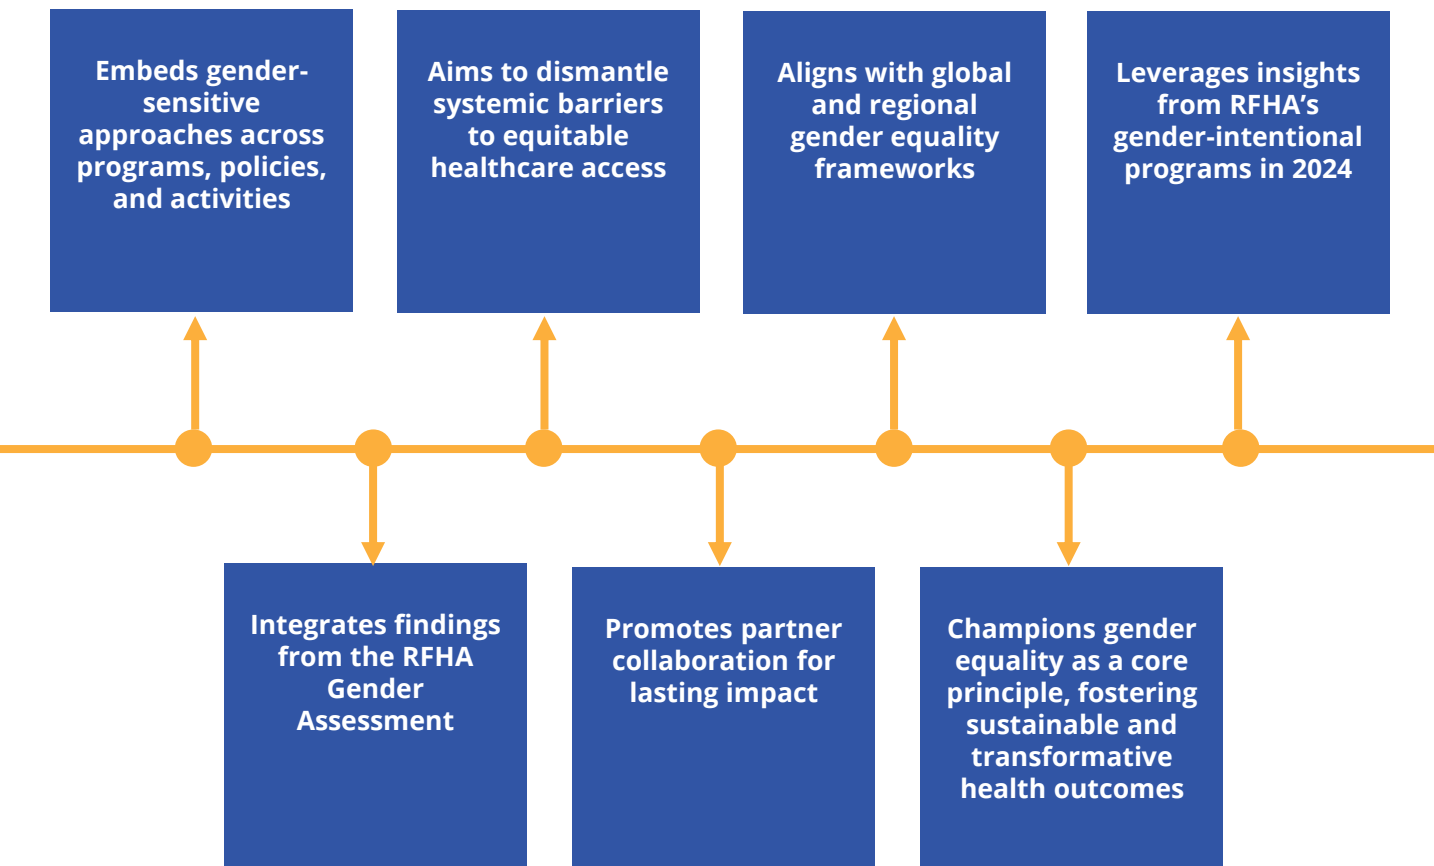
Embeds gender-sensitive approaches across programs, policies, and activities

Integrates findings from the RFHA Gender Assessment

Aims to dismantle systemic barriers to equitable healthcare access

Promotes partner collaboration for lasting impact

Aligns with global and regional gender equality frameworks

Champions gender equality as a core principle, fostering sustainable and transformative health outcomes

Leverages insights from RFHA’s gender-intentional programs in 2024